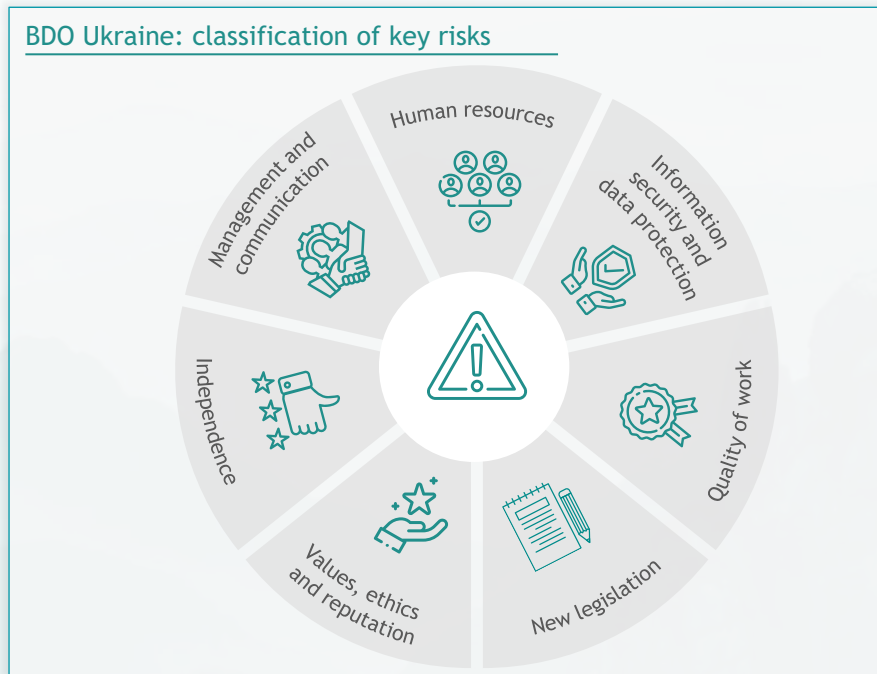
BDO Ukraine: classification of key risks

Human resources

Information security and data protection

Quality of work

New legislation

Values, ethics and reputation

Independence

Management and communication